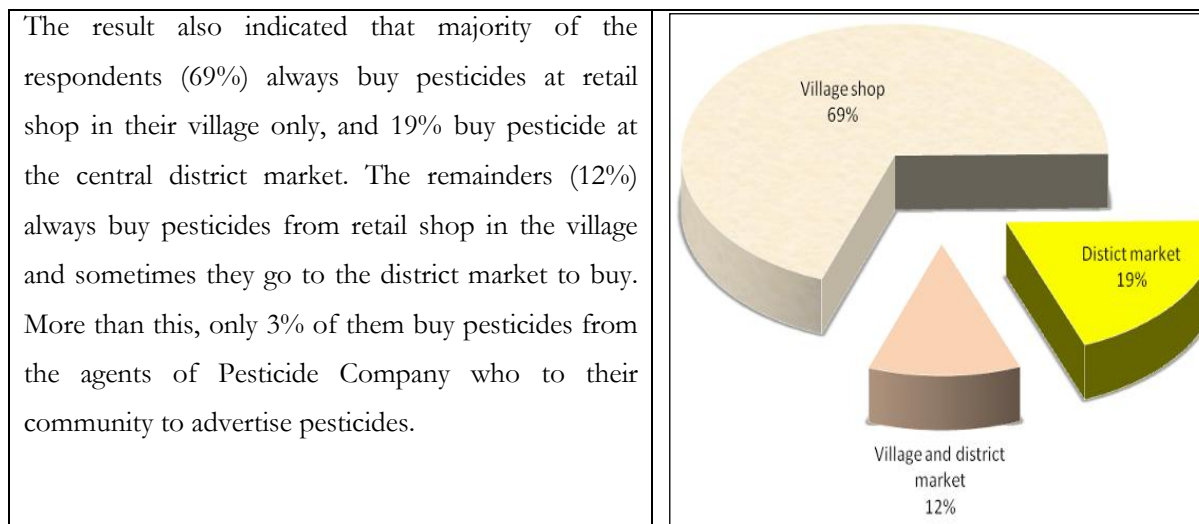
The result also indicated that majority of the respondents (69%) always buy pesticides at retail shop in their village only, and 19% buy pesticide at the central district market. The remainders (12%) always buy pesticides from retail shop in the village and sometimes they go to the district market to buy. More than this, only 3% of them buy pesticides from the agents of Pesticide Company who to their community to advertise pesticides.

Village shop
69%

Distict market
19%

Village and district market
12%